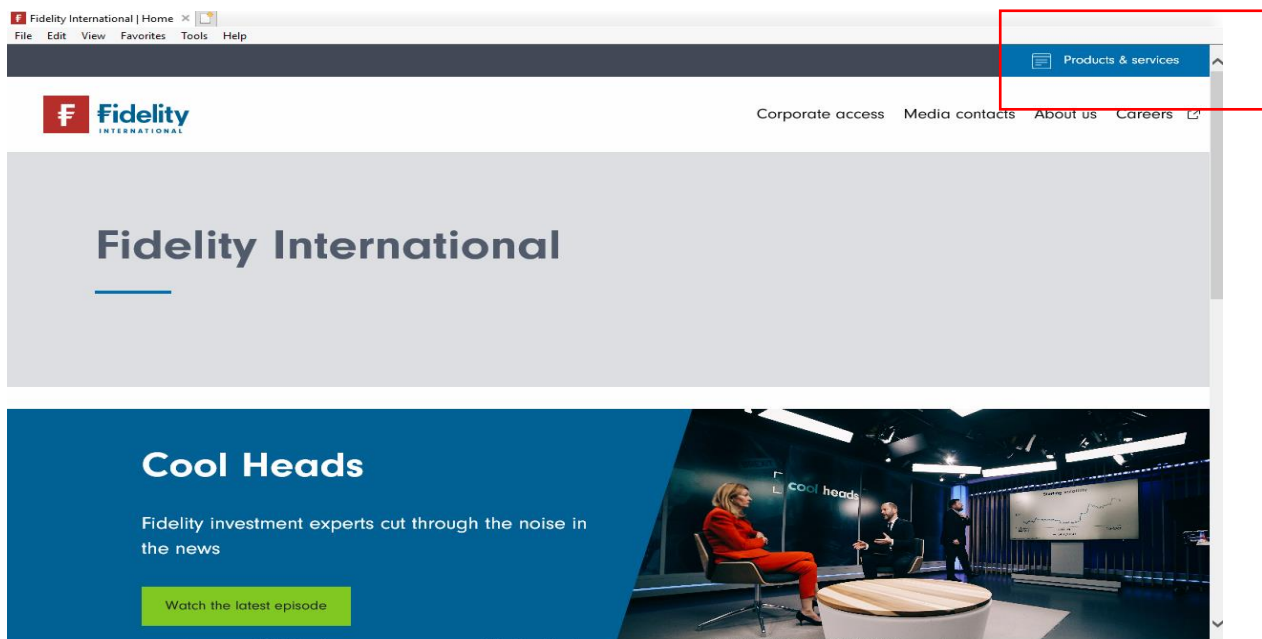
Fidelity International | Home ×
File Edit View Favorites Tools Help

Products & services

Fidelity INTERNATIONAL

Corporate access Media contacts About us Careers

Fidelity International

Cool Heads

Fidelity investment experts cut through the noise in the news

Watch the latest episode

cool heads